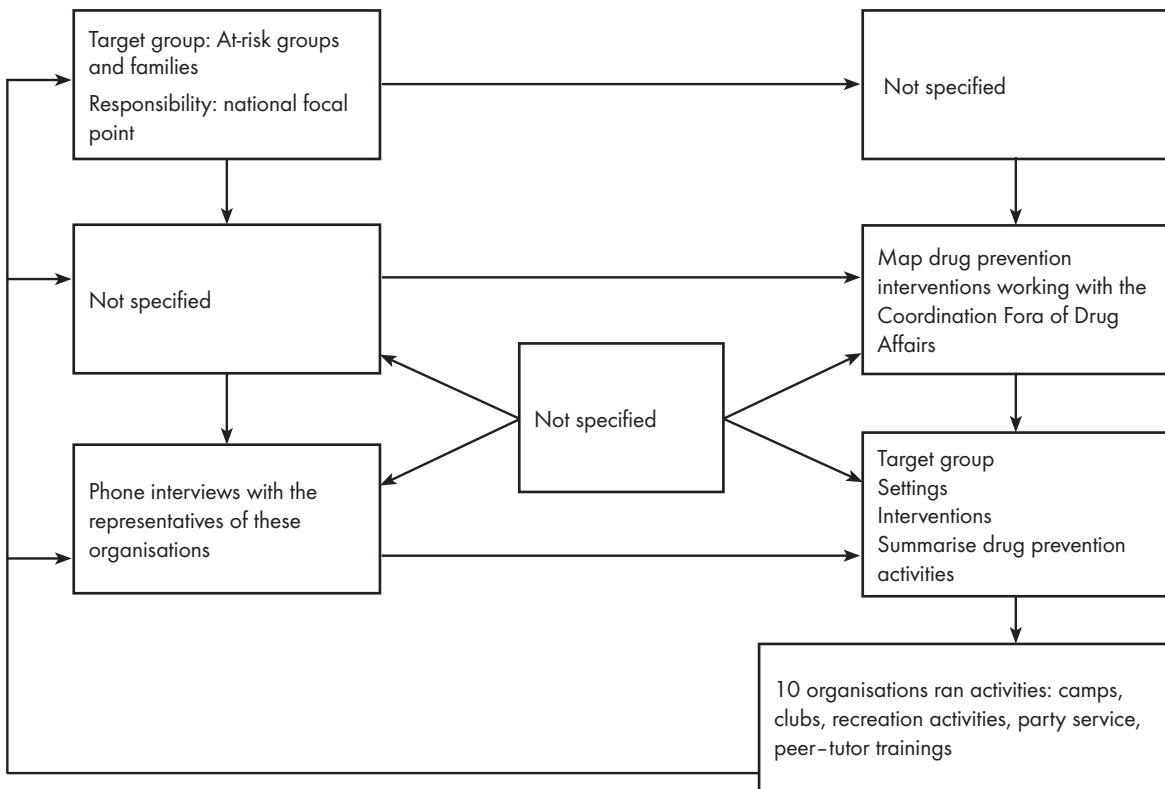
Target group: At-risk groups and families

Responsibility: national focal point

Not specified

Not specified

Map drug prevention interventions working with the Coordination Fora of Drug Affairs

Not specified

Phone interviews with the representatives of these organisations

Target group
Settings
Interventions
Summarise drug prevention activities

10 organisations ran activities: camps, clubs, recreation activities, party service, peer–tutor trainings